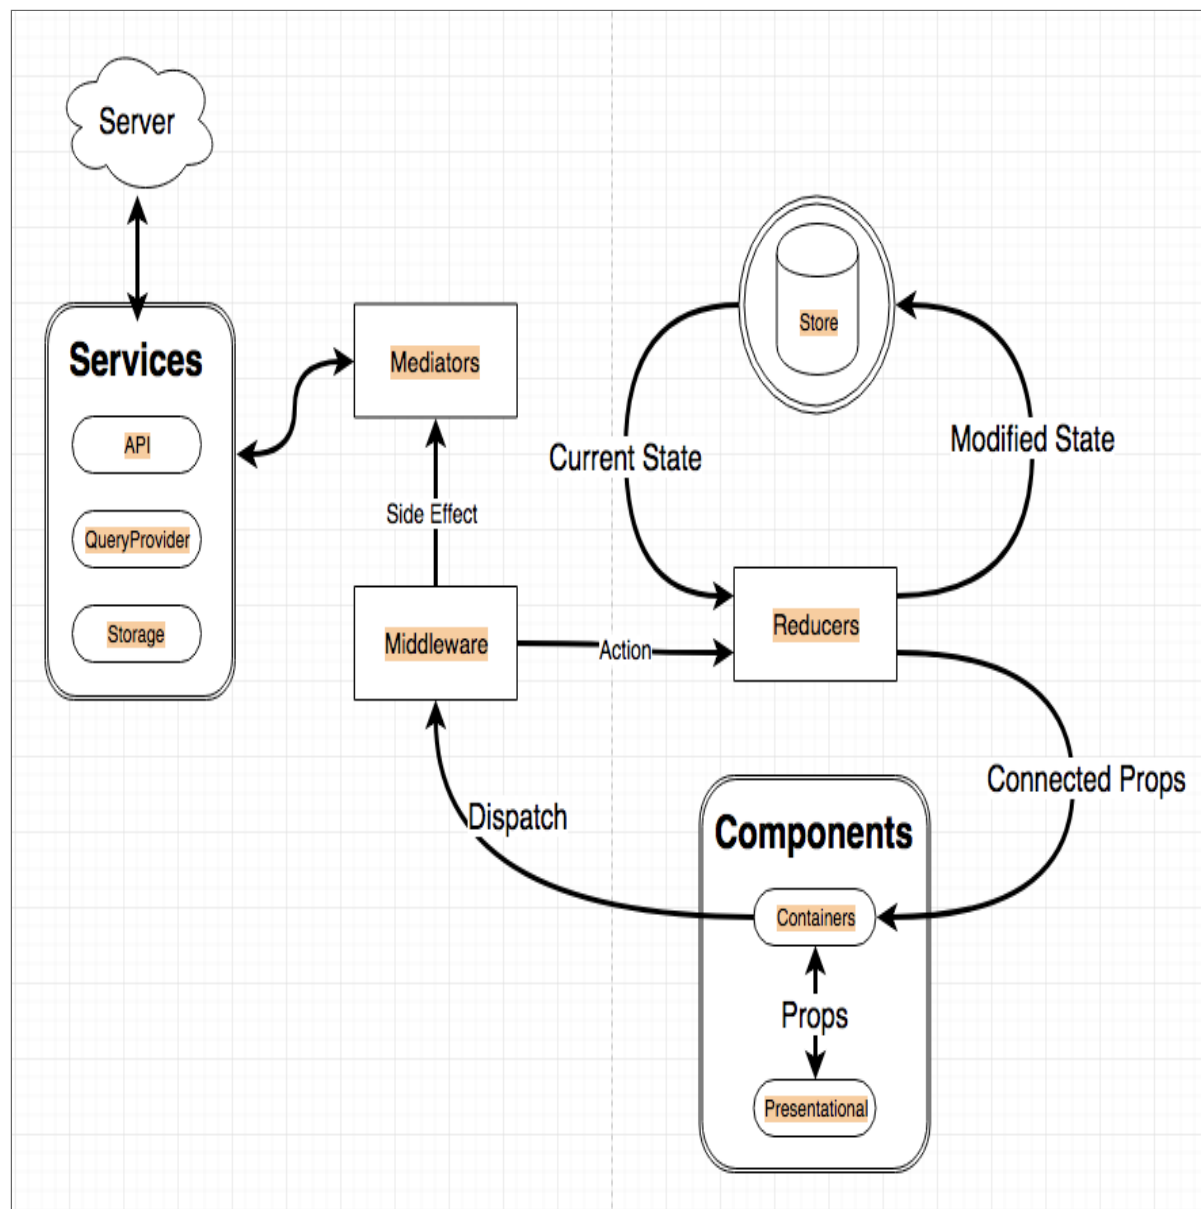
Server

Services

API

QueryProvider

Storage

Mediators

Side Effect

Middleware

Action

Store

Current State

Modified State

Reducers

Connected Props

Dispatch

Components

Containers

Props

Presentational